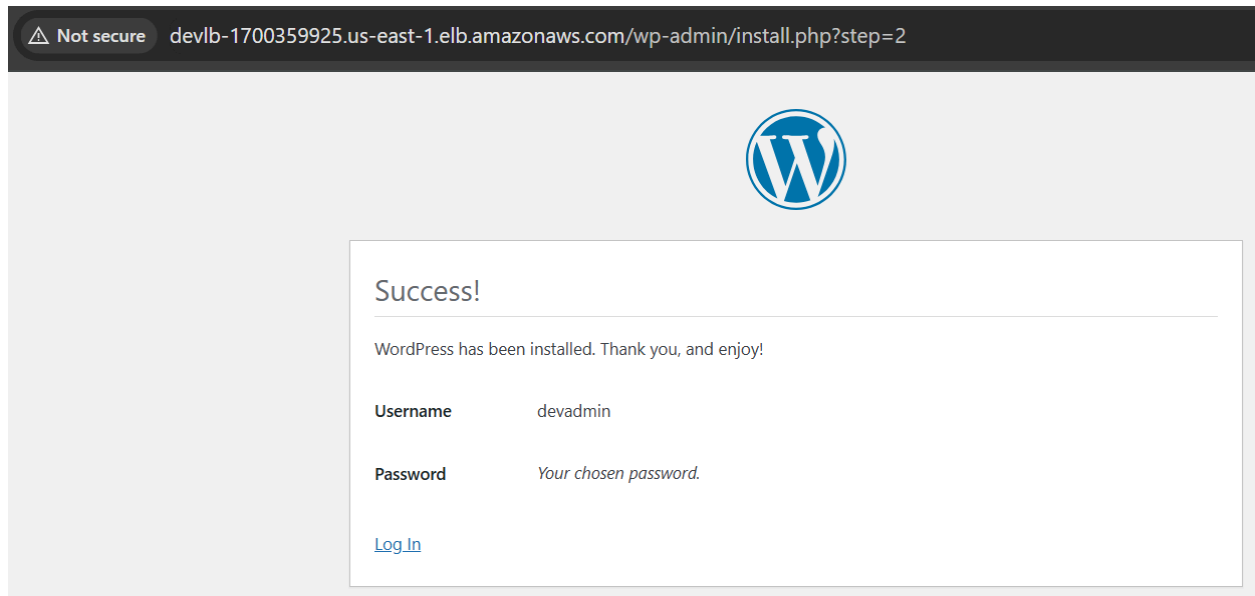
Not secure devlb-1700359925.us-east-1.elb.amazonaws.com/wp-admin/install.php?step=2

Success!

WordPress has been installed. Thank you, and enjoy!

| Username | devadmin |
|---|---|
| Password | Your chosen password. |

Log In